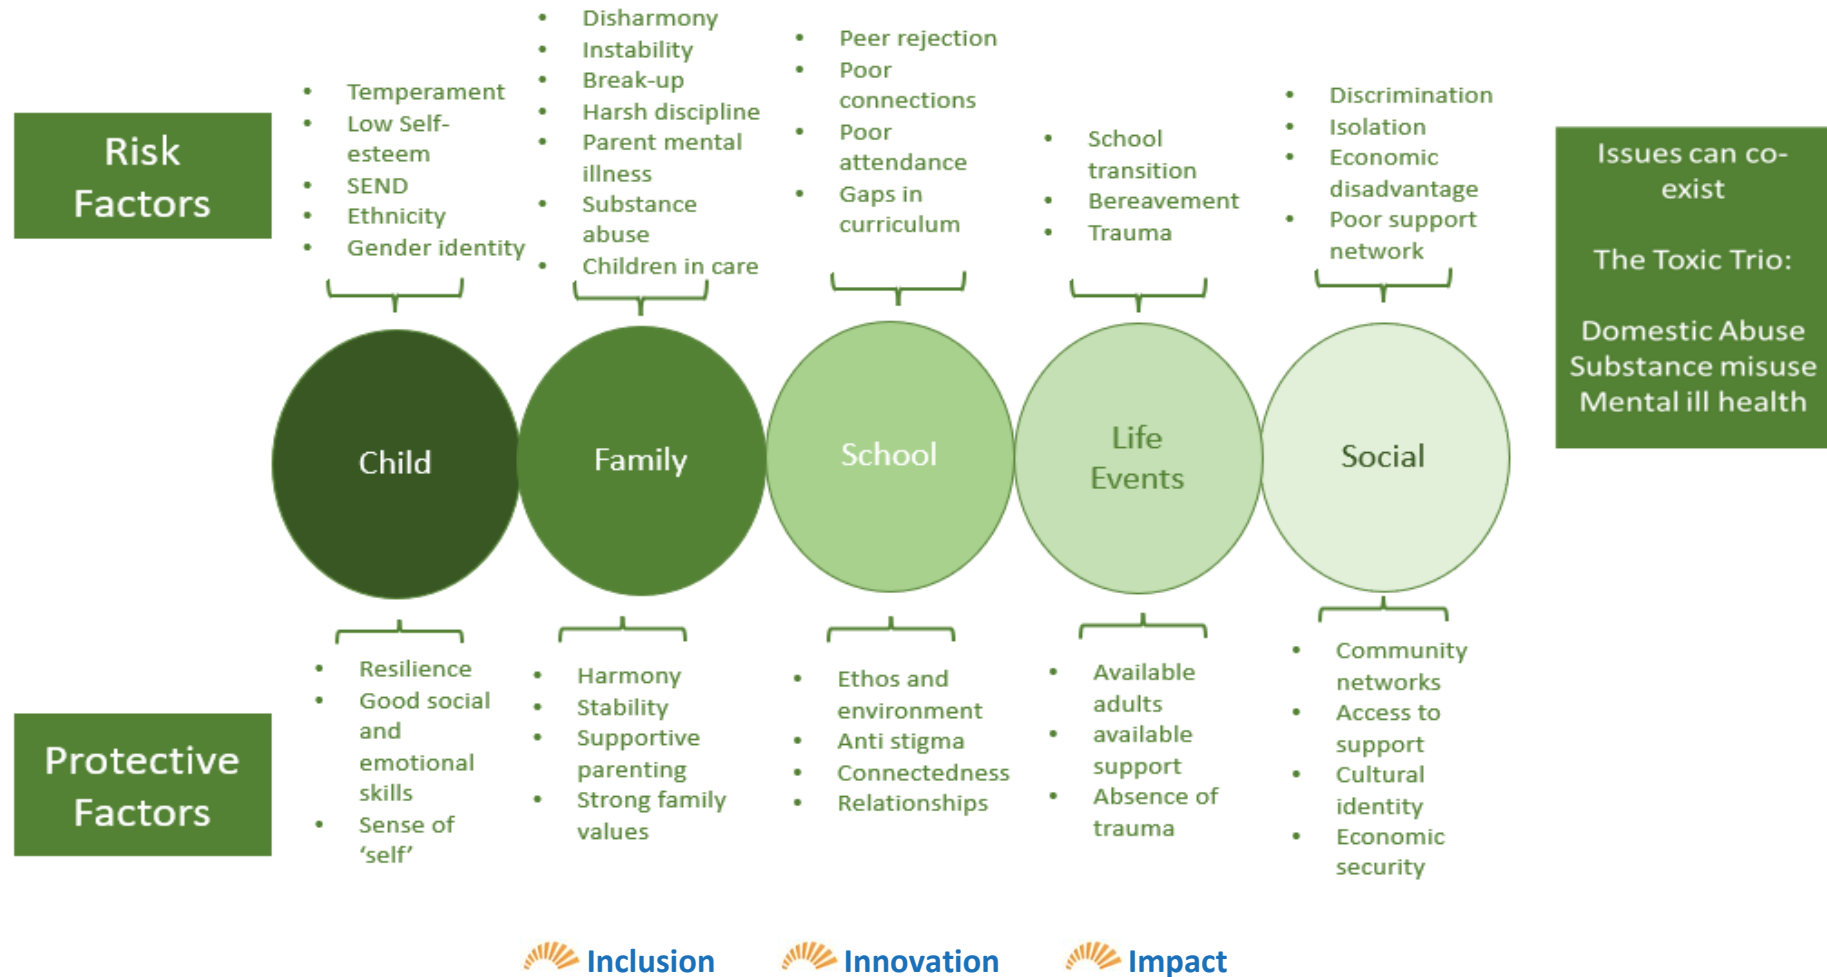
Risk Factors

- Temperament
- Low Self-esteem
- SEND
- Ethnicity
- Gender identity

- Disharmony
- Instability
- Break-up
- Harsh discipline
- Parent mental illness
- Substance abuse
- Children in care

- Peer rejection
- Poor connections
- Poor attendance
- Gaps in curriculum

- School transition
- Bereavement
- Trauma

- Discrimination
- Isolation
- Economic disadvantage
- Poor support network

Issues can co-exist

The Toxic Trio:

Domestic Abuse
Substance misuse
Mental ill health

Child

Family

School

Life Events

Social

Protective Factors

- Resilience
- Good social and emotional skills
- Sense of 'self'

- Harmony
- Stability
- Supportive parenting
- Strong family values

- Ethos and environment
- Anti stigma
- Connectedness
- Relationships

- Available adults
- available support
- Absence of trauma

- Community networks
- Access to support
- Cultural identity
- Economic security

Inclusion Innovation Impact